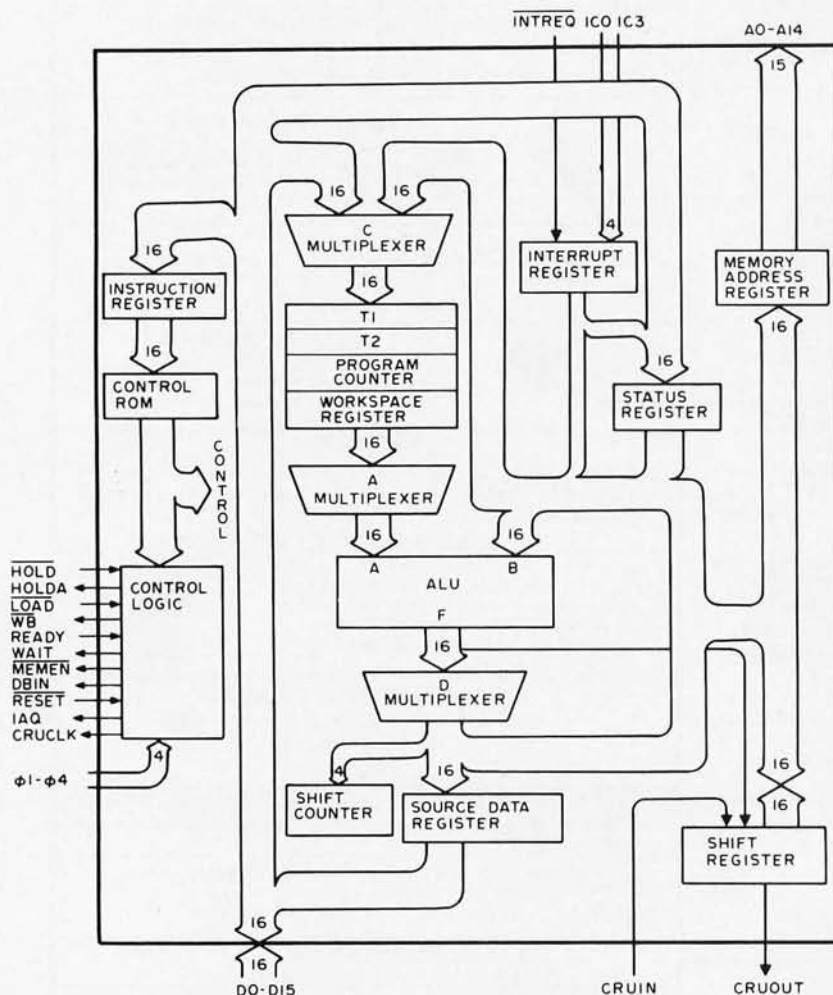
$\overline{INTREQ}$ IC0 IC3

A0-A14

15

16

16

16

C MULTIPLEXER

4

INTERRUPT REGISTER

MEMORY ADDRESS REGISTER

INSTRUCTION REGISTER

16

T1

T2

PROGRAM COUNTER

WORKSPACE REGISTER

16

16

CONTROL ROM

16

STATUS REGISTER

16

CONTROL

A MULTIPLEXER

16

16

A

B

ALU

F

$\overline{HOLD}$

HOLDA

$\overline{LOAD}$

$\overline{WB}$

READY

WAIT

$\overline{MEMEN}$

DBIN

$\overline{RESET}$

IAQ

CRUCLK

CONTROL LOGIC

16

D MULTIPLEXER

4

$\phi1-\phi4$

4

16

SHIFT COUNTER

SOURCE DATA REGISTER

16

16

SHIFT REGISTER

16

16

D0-D15

CRUIN

CRUOUT